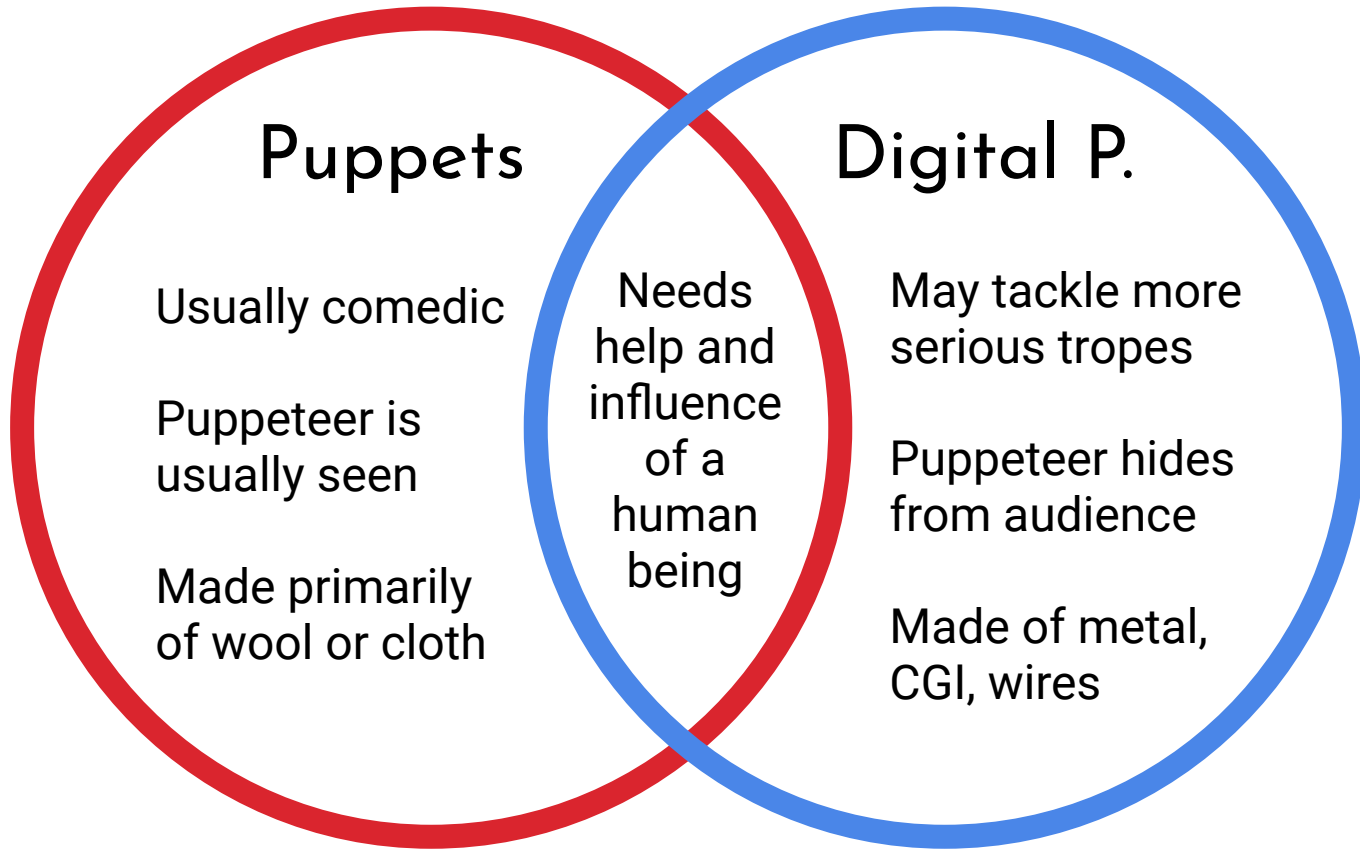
Puppets

Usually comedic

Puppeteer is usually seen

Made primarily of wool or cloth

Needs help and influence of a human being

Digital P.

May tackle more serious tropes

Puppeteer hides from audience

Made of metal, CGI, wires